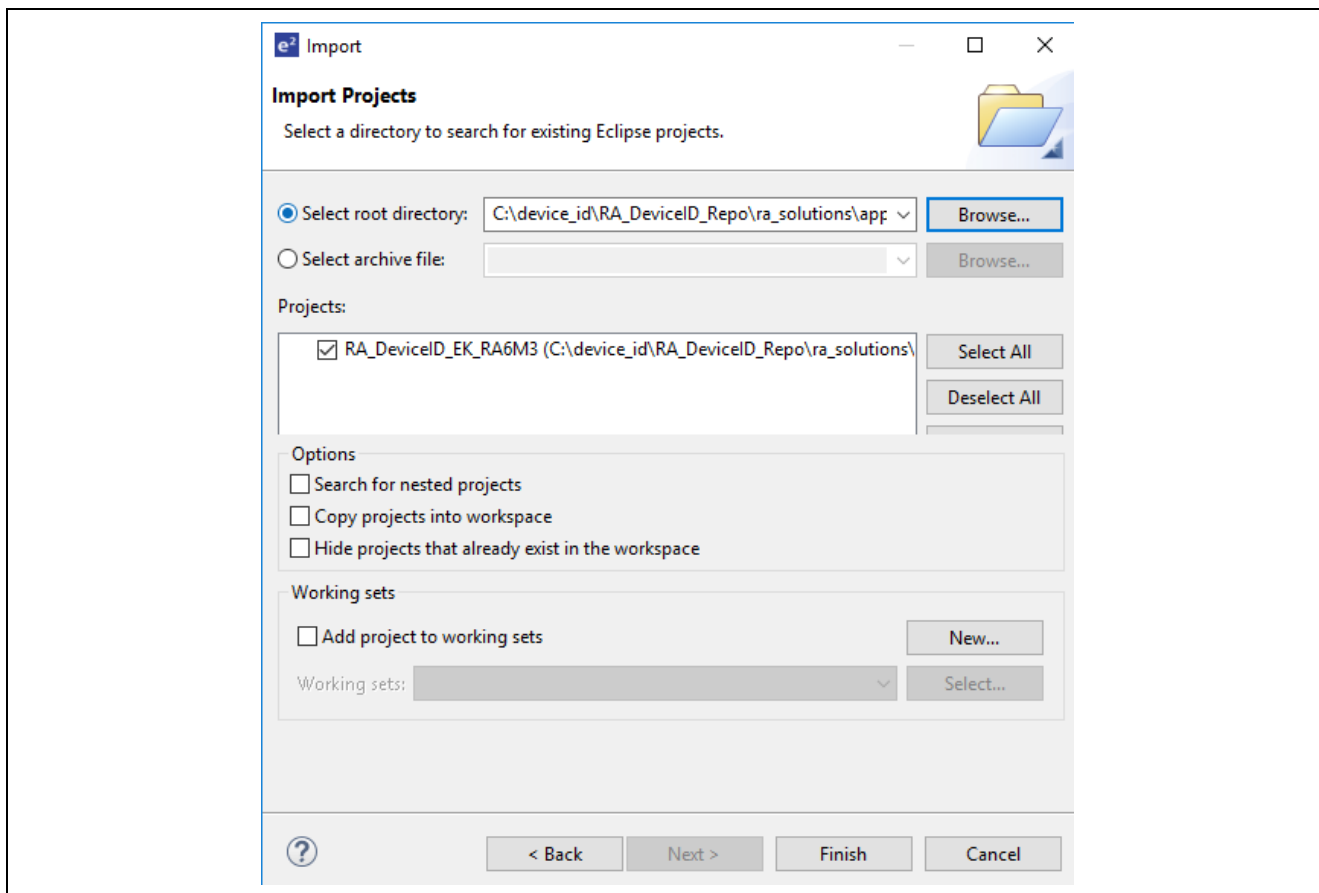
$e^2$ Import

Import Projects

Select a directory to search for existing Eclipse projects.

Select root directory: C:\device_id\RA_DeviceID_Repo\ra_solutions\app

Browse...

Select archive file:

Browse...

Projects:

RA_DeviceID_EK_RA6M3 (C:\device_id\RA_DeviceID_Repo\ra_solutions\

Select All

Deselect All

Options

Search for nested projects

Copy projects into workspace

Hide projects that already exist in the workspace

Working sets

Add project to working sets

New...

Working sets:

Select...

?

< Back

Next >

Finish

Cancel